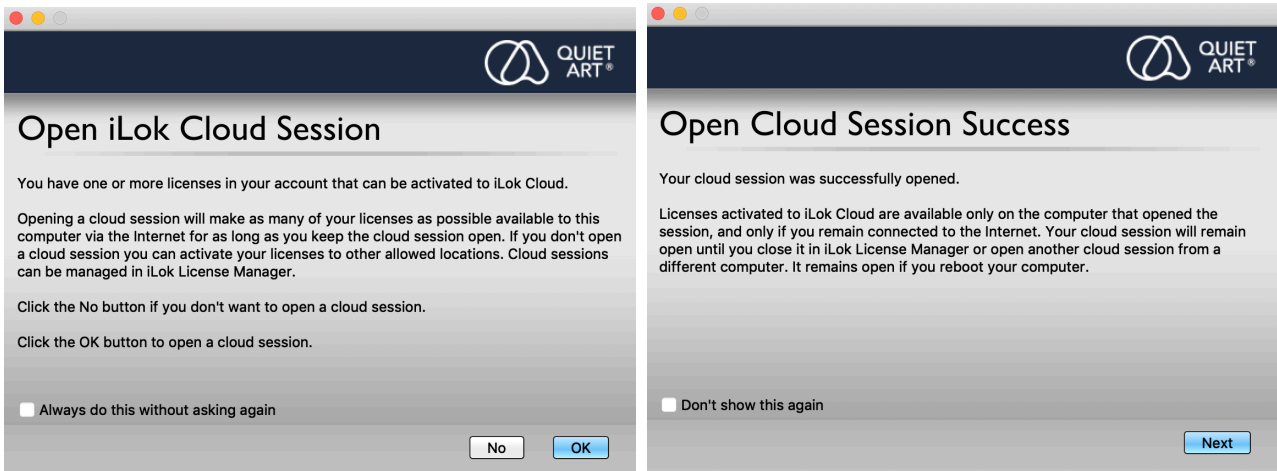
QUIET ART®

Open iLok Cloud Session

You have one or more licenses in your account that can be activated to iLok Cloud.

Opening a cloud session will make as many of your licenses as possible available to this computer via the Internet for as long as you keep the cloud session open. If you don't open a cloud session you can activate your licenses to other allowed locations. Cloud sessions can be managed in iLok License Manager.

Click the No button if you don't want to open a cloud session.

Click the OK button to open a cloud session.

Always do this without asking again

No

OK

QUIET ART®

Open Cloud Session Success

Your cloud session was successfully opened.

Licenses activated to iLok Cloud are available only on the computer that opened the session, and only if you remain connected to the Internet. Your cloud session will remain open until you close it in iLok License Manager or open another cloud session from a different computer. It remains open if you reboot your computer.

Don't show this again

Next